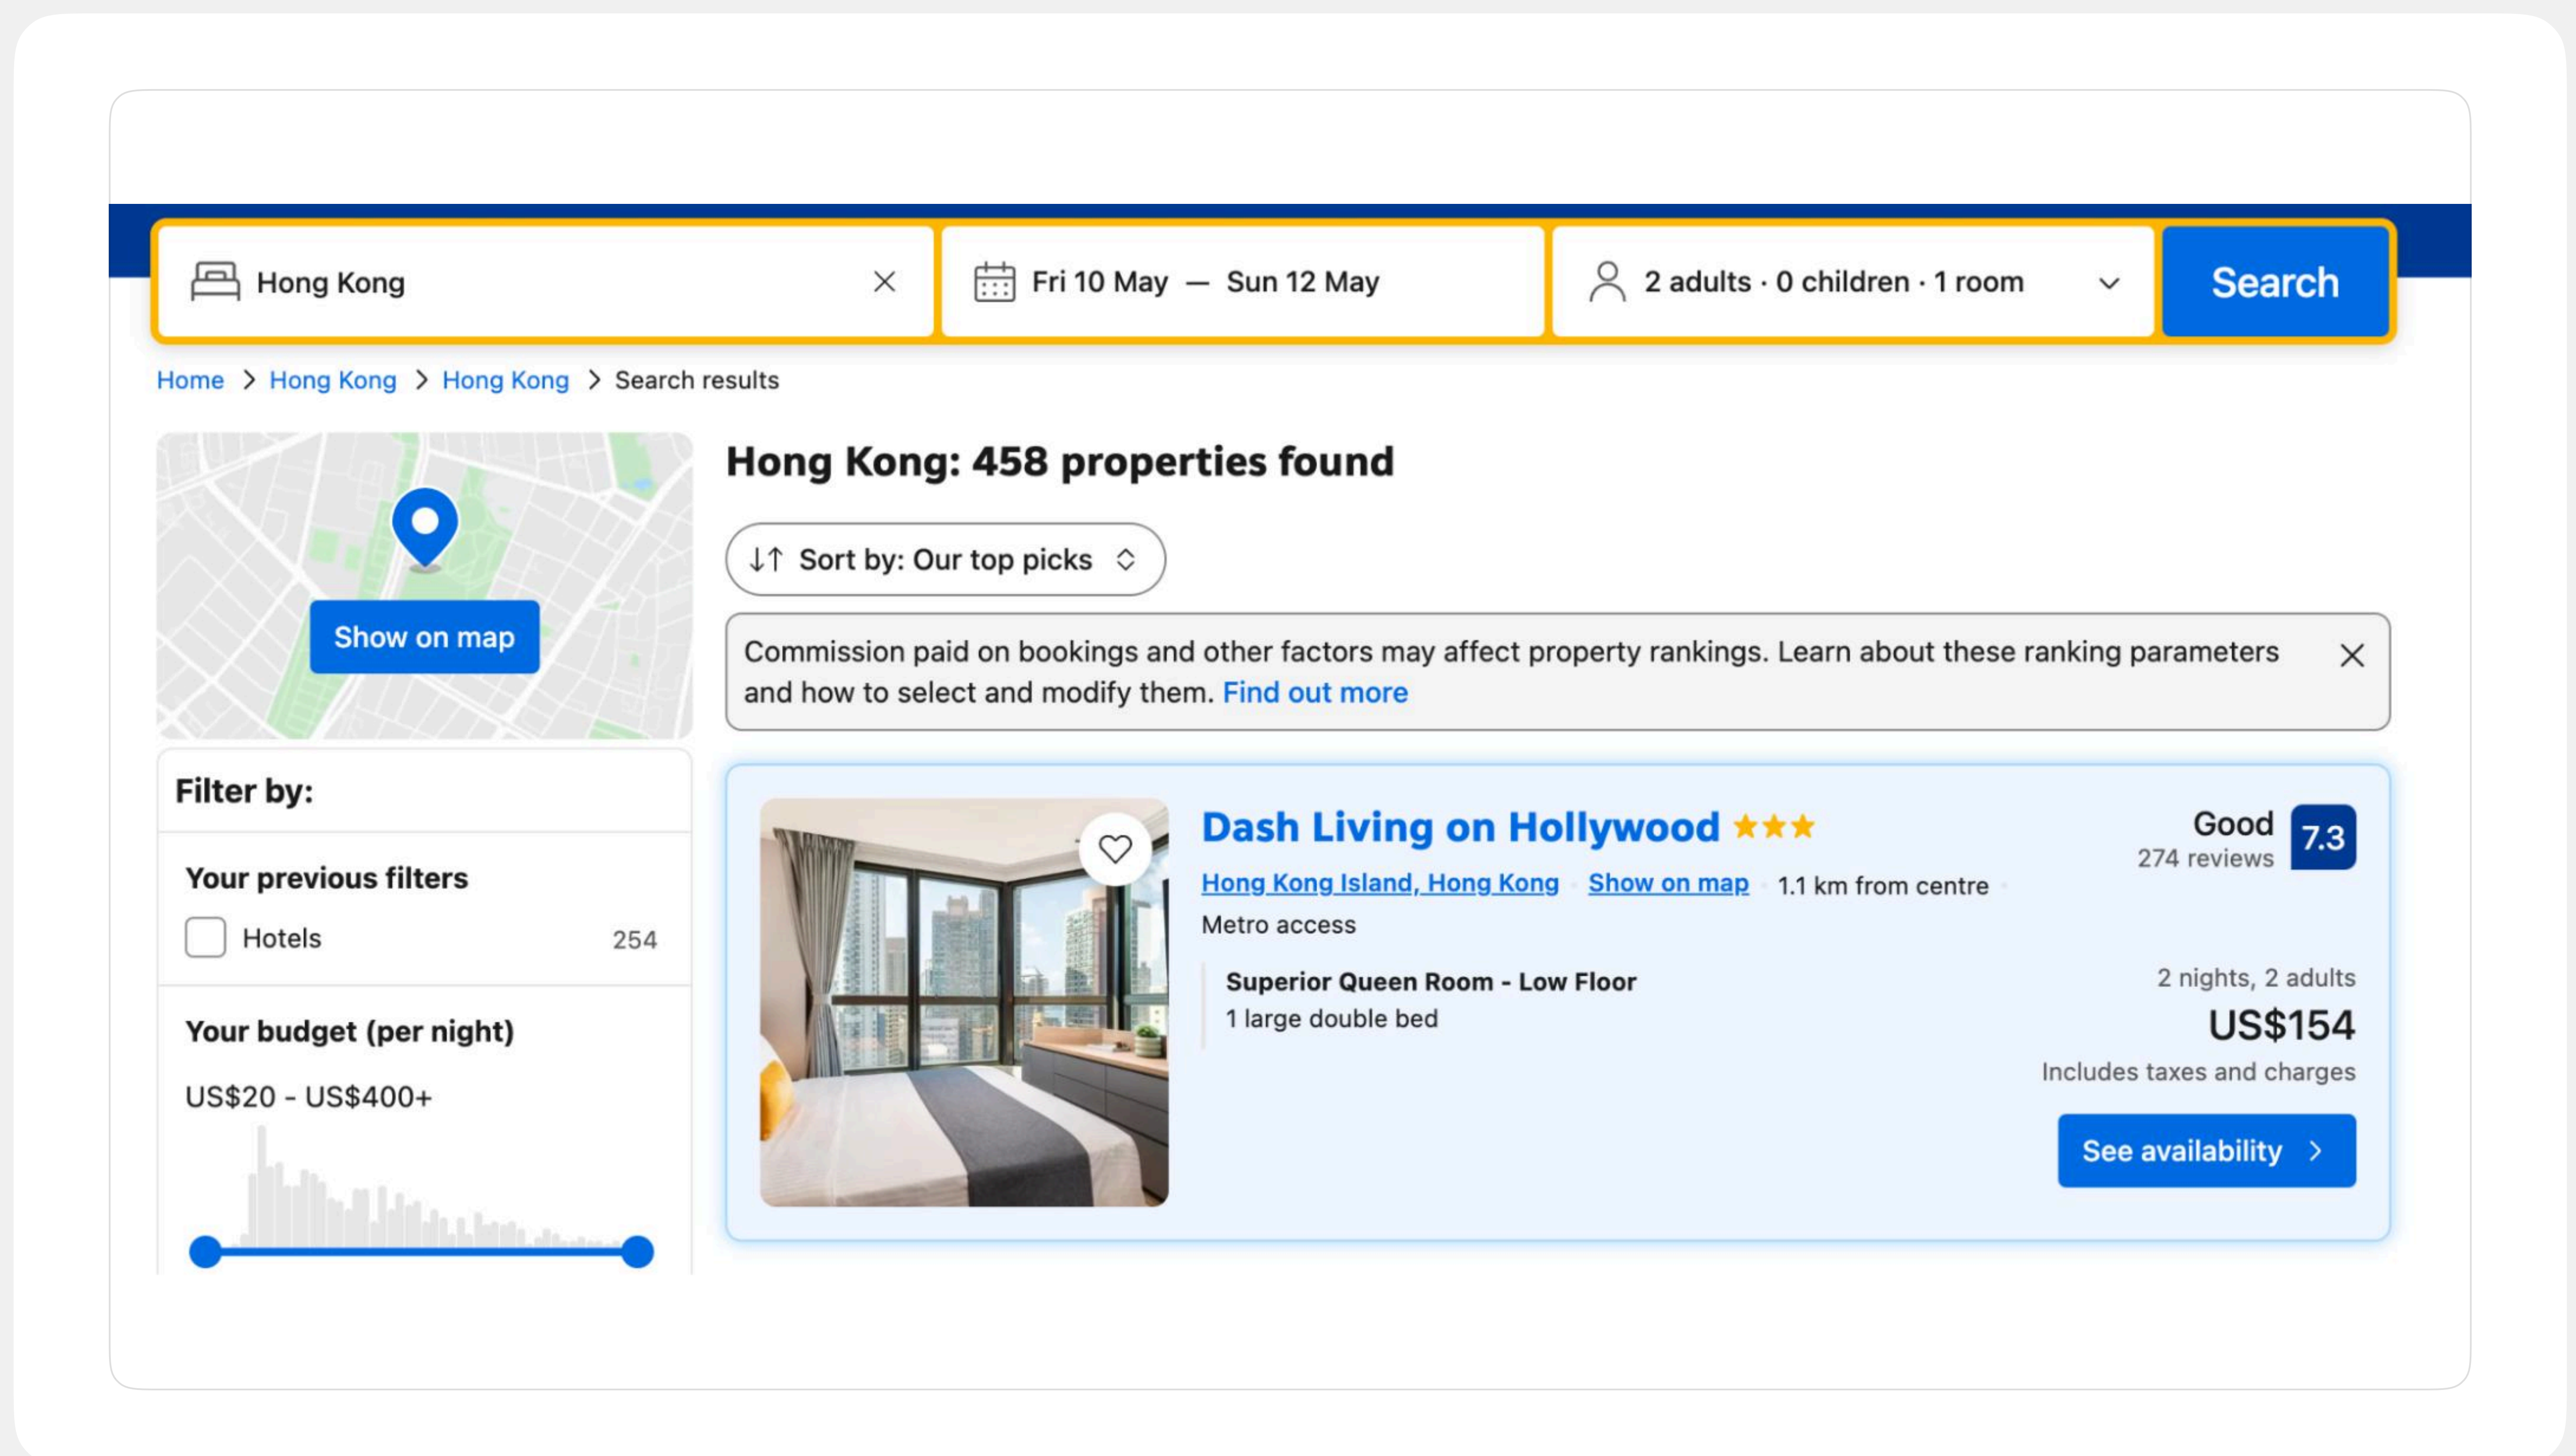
Hong Kong

Fri 10 May — Sun 12 May

2 adults · 0 children · 1 room

Search

Home > Hong Kong > Hong Kong > Search results

Show on map

Filter by:

Your previous filters

Hotels 254

Your budget (per night)

US$20 - US$400+

Hong Kong: 458 properties found

Sort by: Our top picks

Commission paid on bookings and other factors may affect property rankings. Learn about these ranking parameters and how to select and modify them. Find out more

Dash Living on Hollywood ★★★

Good
274 reviews
7.3

Hong Kong Island, Hong Kong · Show on map · 1.1 km from centre

Metro access

Superior Queen Room - Low Floor
1 large double bed

2 nights, 2 adults
US$154
Includes taxes and charges

See availability